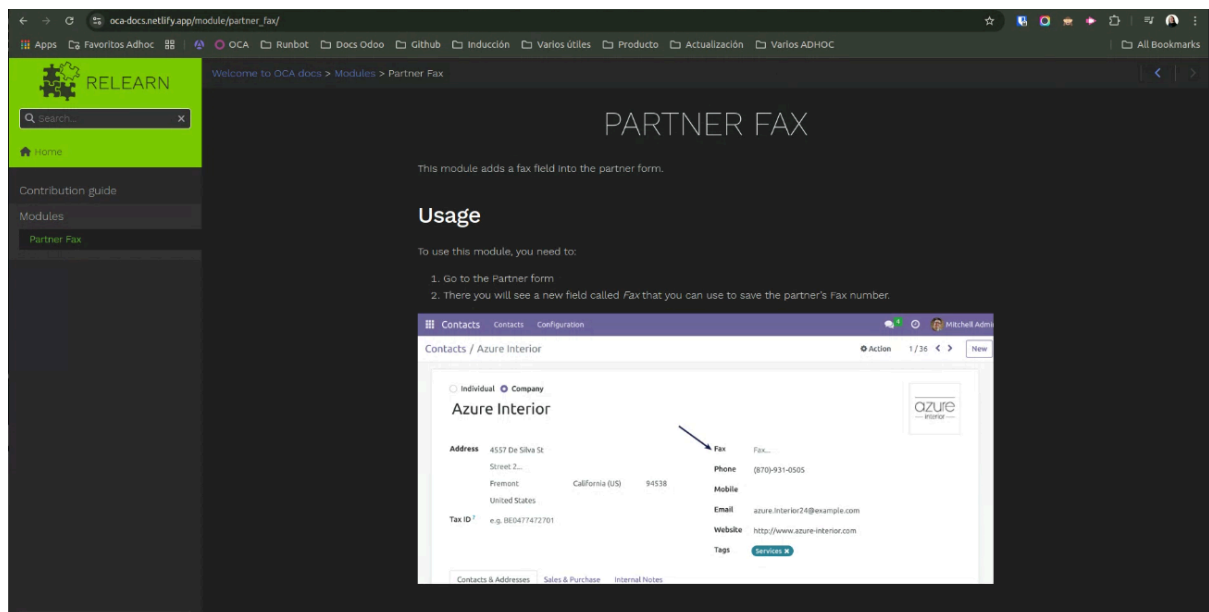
oca-docs.netlify.app/module/partner_fax/

Apps Favoritos Adhoc OCA Runbot Docs Odoo Github Inducción Varios útiles Producto Actualización Varios ADHOC All Bookmarks

RELEARN

Search...

Home

Contribution guide

Modules

Partner Fax

Welcome to OCA docs > Modules > Partner Fax

PARTNER FAX

This module adds a fax field into the partner form.

Usage

To use this module, you need to:

1. Go to the Partner form
2. There you will see a new field called *Fax* that you can use to save the partner's Fax number.

Contacts Contacts Configuration Mitchell Admi

Contacts / Azure Interior Action 1 / 36 New

Individual Company

Azure Interior

azure interior

Address 4557 De Silva St
Street 2...
Fremont California (US) 94538
United States

Tax ID ? e.g. BE0477472701

Fax Fax...
Phone (870)-931-0505
Mobile
Email azure.Interior24@example.com
Website http://www.azure-interior.com
Tags Services

Contacts & Addresses Sales & Purchase Internal Notes